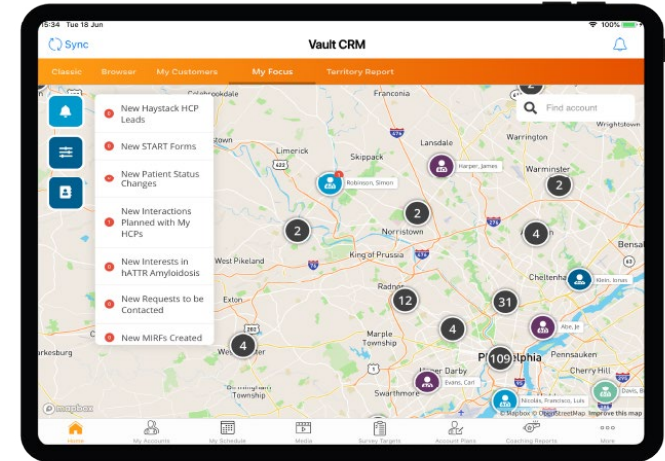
15:34 Tue 18 Jun
100%
Sync
Vault CRM
Classic
Browser
My Customers
My Focus
Territory Report
New Haystack HCP Leads
New START Forms
New Patient Status Changes
New Interactions Planned with My HCPs
New Interests in hATTR Amyloidosis
New Requests to be Contacted
New MIRFs Created
Find account
Franconia
Lansdale
Warrington
Warminster
Skippack
Harper, James
Robinson, Simon
Limerick
Norristown
West Pikeland
King of Prussia
Cheltenham
Bensal
Klein, Ionas
Exton
Radnor
Marple Township
Abe, Je
Pennsauken
Cherry Hill
Upper Darby
Evans, Carl
Swarthmore
Philadelphia
Nicoldo, Francisco, Luis
Davis, Ba
Kirkesburg
Westtown
Township
Collegeville
2
2
2
2
4
12
31
4
4
109
mapbox
© Mapbox © OpenStreetMap Improve this map
Home
My Accounts
My Schedule
Media
Survey Targets
Account Plans
Coaching Reports
More